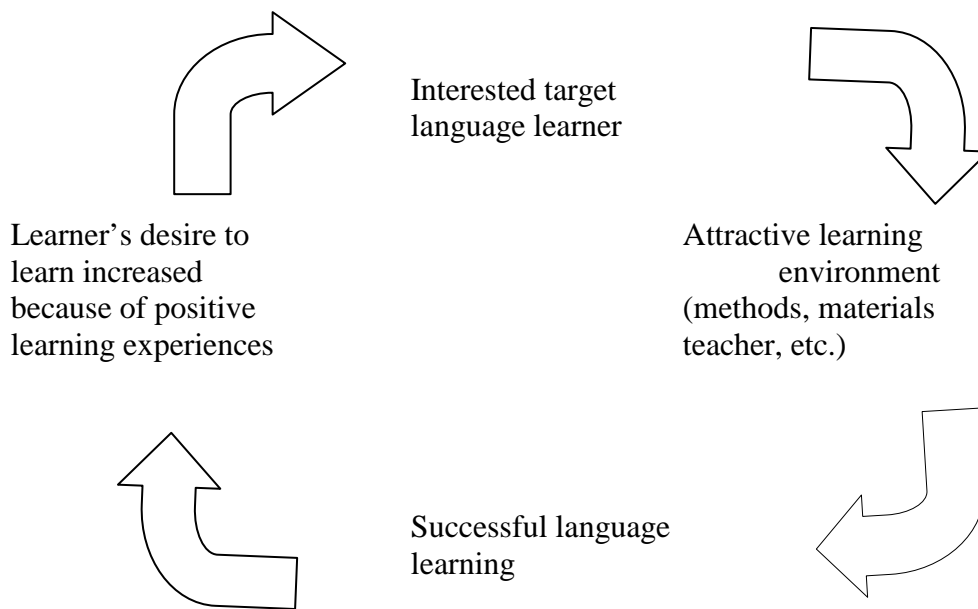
Interested target language learner

Attractive learning environment (methods, materials teacher, etc.)

Successful language learning

Learner’s desire to learn increased because of positive learning experiences